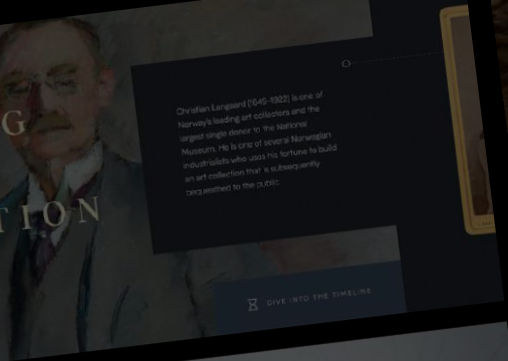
G

TION

Christian Langaard (1849-1922) is one of Norway's leading art collectors and the largest single donor to the National Museum. He is one of several Norwegian industrialists who uses his fortune to build an art collection that is subsequently bequeathed to the public.

DIVE INTO THE TIMELINE